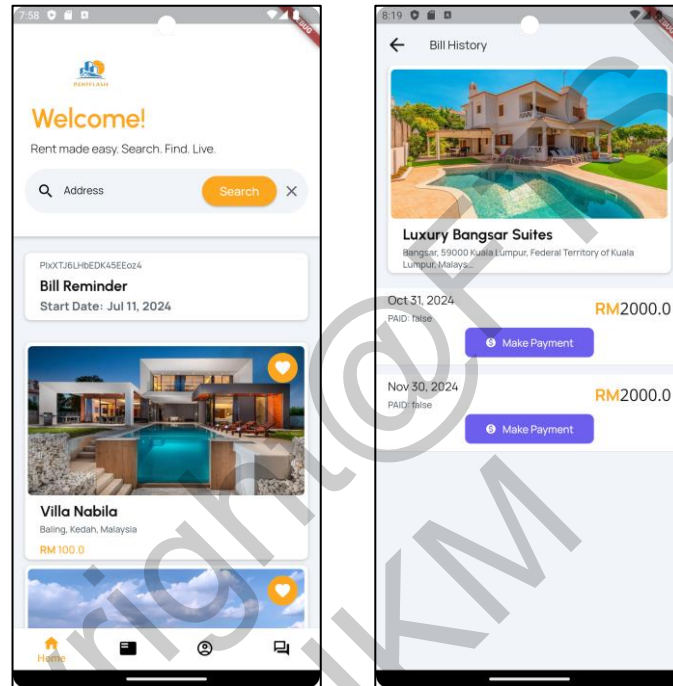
7:58

RENTEASE

Welcome!

Rent made easy. Search. Find. Live.

Address

Search

PlxXTJ6LHbEDK45EEoz4

Bill Reminder

Start Date: Jul 11, 2024

Villa Nabila

Baling, Kedah, Malaysia

RM 100.0

Home

8:19

Bill History

Luxury Bangsar Suites

Bangsar, 59000 Kuala Lumpur, Federal Territory of Kuala Lumpur, Malays...

Oct 31, 2024

PAID: false

RM2000.0

Make Payment

Nov 30, 2024

PAID: false

RM2000.0

Make Payment